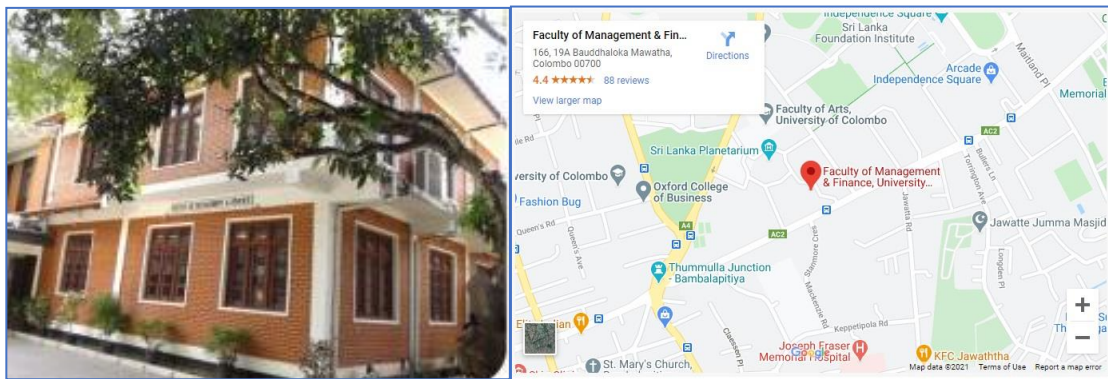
Faculty of Management & Fin...
166, 19A Bauddhaloka Mawatha, Colombo 00700
Directions
4.4 ★★★★★ 88 reviews
View larger map

Independence Square
Sri Lanka Foundation Institute
Arcade Independence Square
Maitland Pl
Memorial
Faculty of Arts, University of Colombo
AC2
Sri Lanka Planetarium
Faculty of Management & Finance, University...
versity of Colombo
Oxford College of Business
Fashion Bug
Queen's Rd
Queen's Ave
A4
AC2
Jawatta Rd
Stanmore Cres
Torrington Ave
Bullers Ln
Jawatte Jumma Masjid
Longden Pl
Thummulla Junction Bambalapitiya
Mackenzie Rd
Keppetipola Rd
Joseph Fraser Memorial Hospital
KFC Jawaththa
St. Mary's Church,
Google
Map data ©2021 Terms of Use Report a map error
+
−